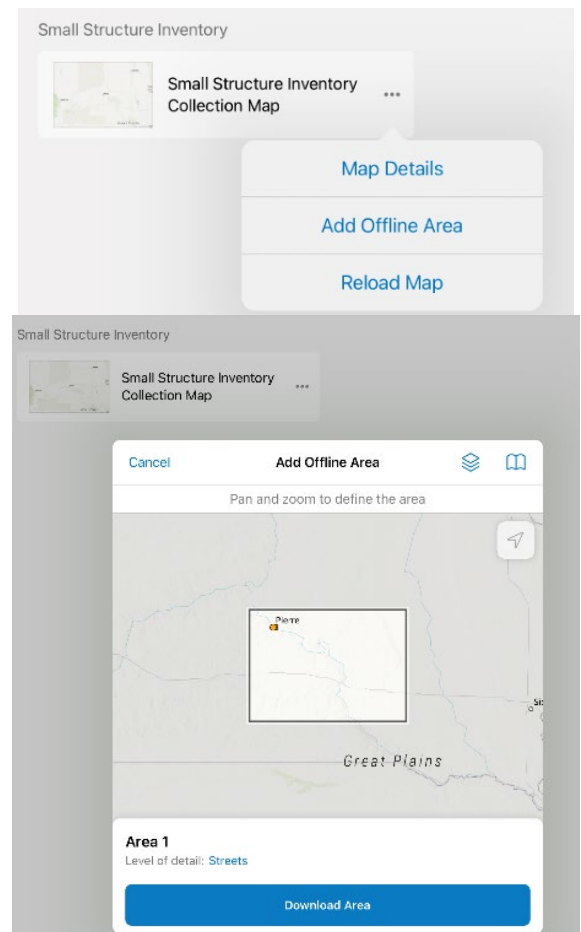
Small Structure Inventory

Small Structure Inventory Collection Map ...

Map Details

Add Offline Area

Reload Map

Small Structure Inventory

Small Structure Inventory Collection Map ...

Cancel

Add Offline Area

Pan and zoom to define the area

Pierre

Great Plains

Area 1

Level of detail: Streets

Download Area